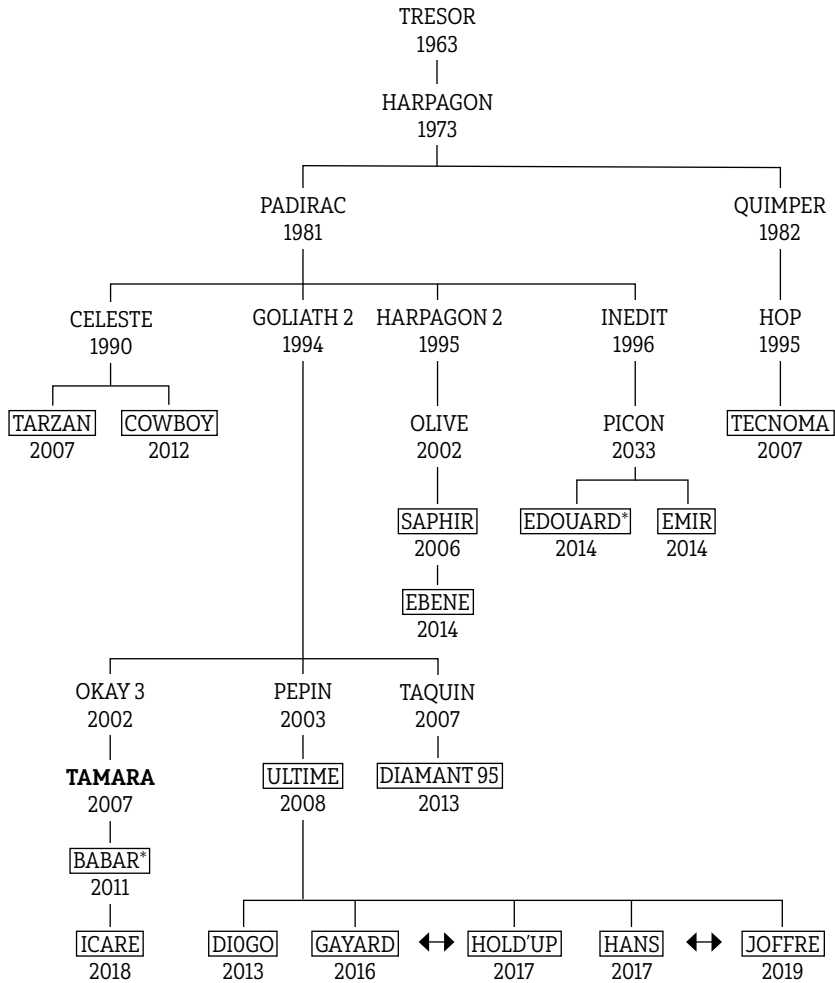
TRESOR
1963

HARPAGON
1973

PADIRAC
1981

QUIMPER
1982

CELESTE
1990

GOLIATH 2
1994

HARPAGON 2
1995

INEDIT
1996

HOP
1995

TARZAN
2007

COWBOY
2012

OLIVE
2002

PICON
2033

TECNOMA
2007

SAPHIR
2006

EDOUARD*
2014

EMIR
2014

EBENE
2014

OKAY 3
2002

PEPIN
2003

TAQUIN
2007

**TAMARA**
2007

ULTIME
2008

DIAMANT 95
2013

BABAR*
2011

ICARE
2018

DIOGO
2013

GAYARD
2016

HOLD'UP
2017

HANS
2017

JOFFRE
2019